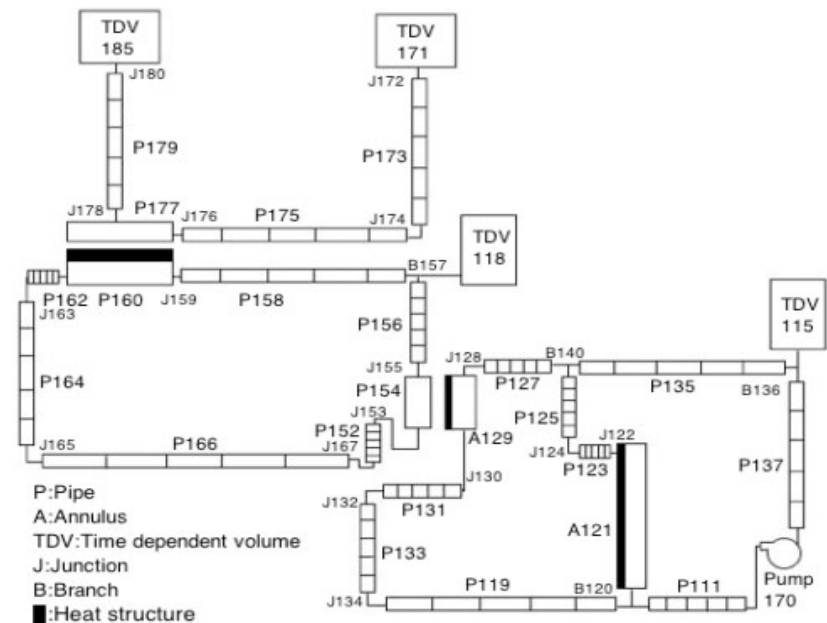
TDV 185

J180

P179

J178

P177

TDV 171

J172

P173

J176

P175

J174

P162

P160

J159

P158

B157

TDV 118

J163

P164

P156

J155

P154

J153

P152

J165

P166

J167

J128

P127

B140

P135

B136

TDV 115

A129

P125

J124

P123

J122

P137

J130

J132

P131

A121

P133

J134

P119

B120

P111

Pump 170

P:Pipe
A:Annulus
TDV:Time dependent volume
J:Junction
B:Branch
■:Heat structure